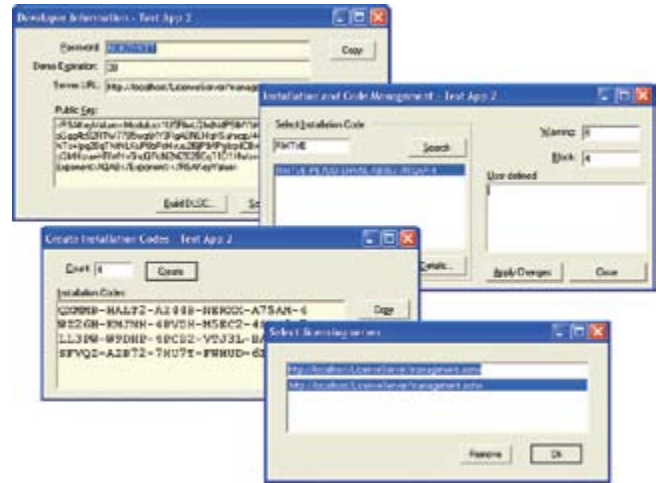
Developer Information - Test App 2

Password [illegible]

Copy

Demo Expiration 30

Server URL http://localhost/LicenseServer/management

Public Key

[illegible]

Build DLSC...

Installation and Code Management - Test App 2

Select Installation Code

RM7HE

Search

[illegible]

Warning 6

Block 4

User defined

Details...

Apply Changes

Close

Create Installation Codes - Test App 2

Count 4

Create

Installation Codes

QDMMB-HALTZ-A2449-NEKXX-A75AM-6

MZZGH-RMJNH-4BVSH-M5EC2-4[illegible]

LL3PW-W9DHP-4PCS2-VDJ3L-BA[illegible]

SFVQZ-A2S72-7NU7T-FWNUD-6D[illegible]

Copy

Select licensing server

http://localhost/LicenseServer/management.asmx

http://localhost/LicenseServer/management.asmx

Remove

Ok